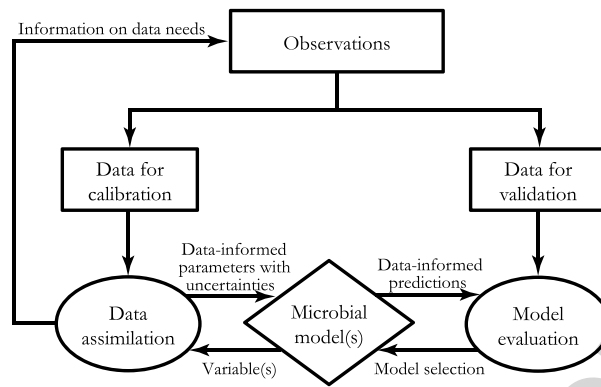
Information on data needs

Observations

Data for calibration

Data for validation

Data-informed parameters with uncertainties

Data-informed predictions

Data assimilation

Microbial model(s)

Model evaluation

Variable(s)

Model selection